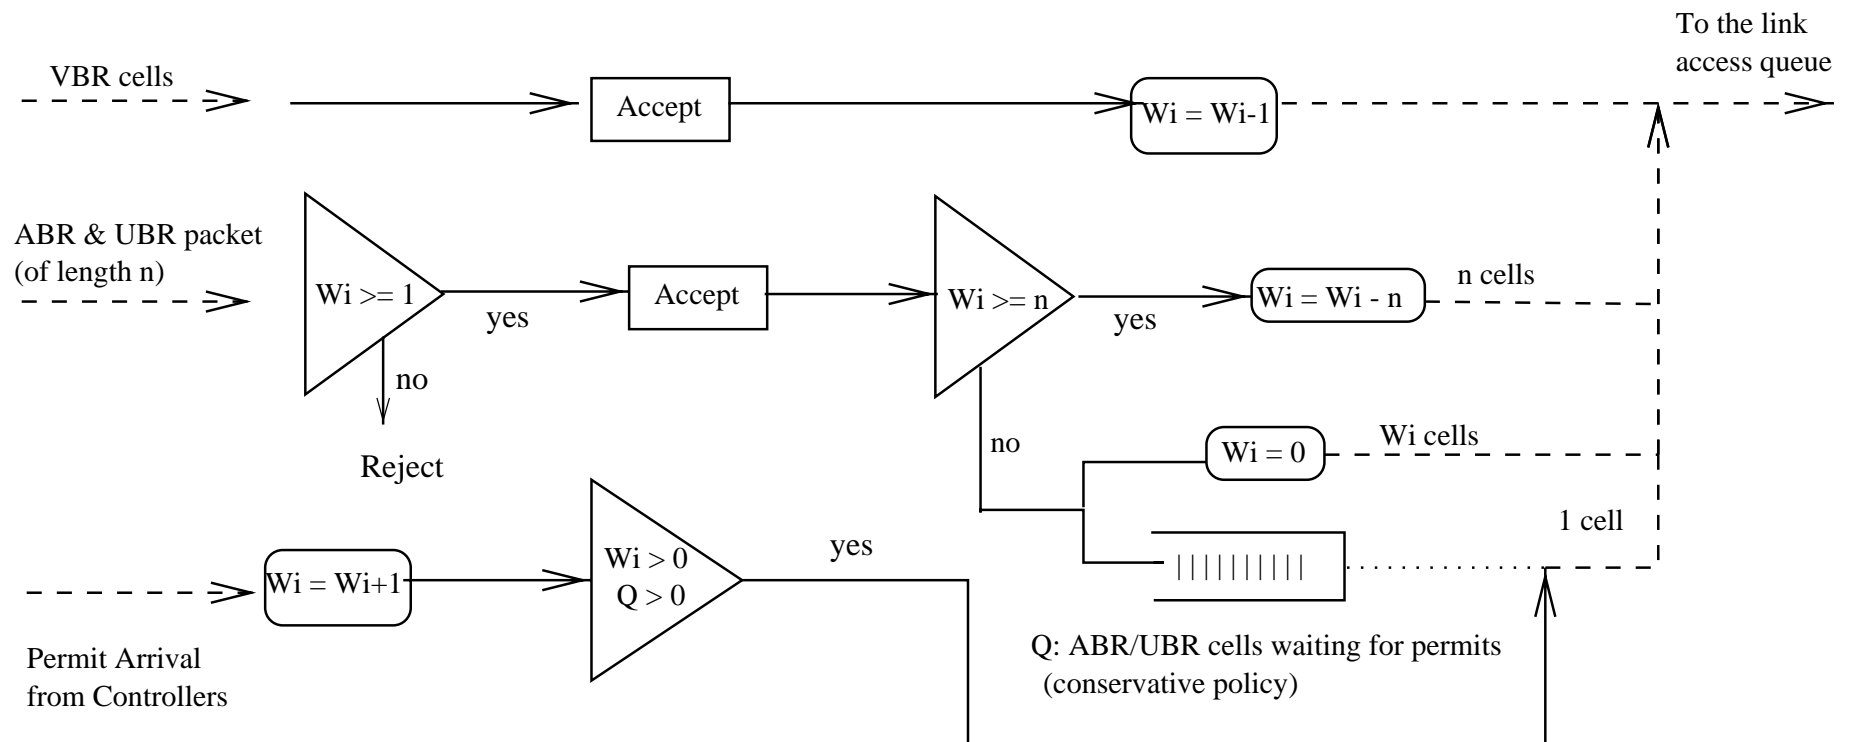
To the link access queue

VBR cells

Accept

Wi = Wi-1

ABR & UBR packet (of length n)

Wi >= 1

yes

no

Reject

Accept

Wi >= n

yes

Wi = Wi - n

n cells

no

Wi = 0

Wi cells

1 cell

Wi = Wi+1

Wi > 0
Q > 0

yes

Permit Arrival from Controllers

Q: ABR/UBR cells waiting for permits (conservative policy)